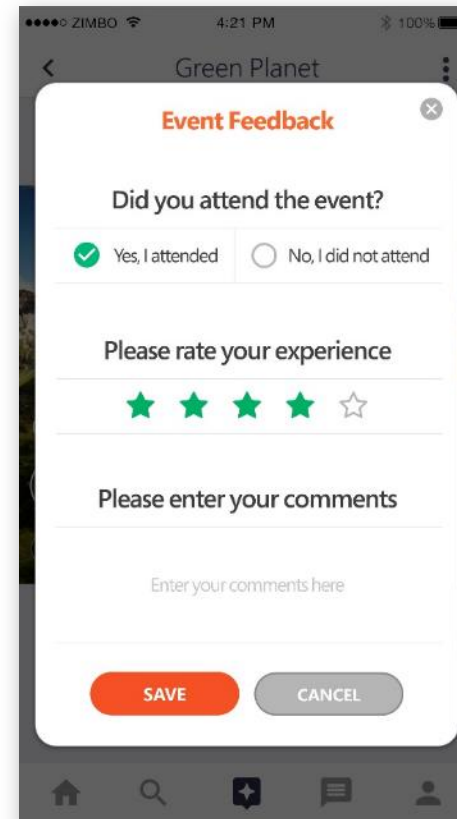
●●●●○ ZIMBO 4:21 PM 100%

Green Planet

Event Feedback

Did you attend the event?

Yes, I attended

No, I did not attend

Please rate your experience

Please enter your comments

Enter your comments here

SAVE

CANCEL